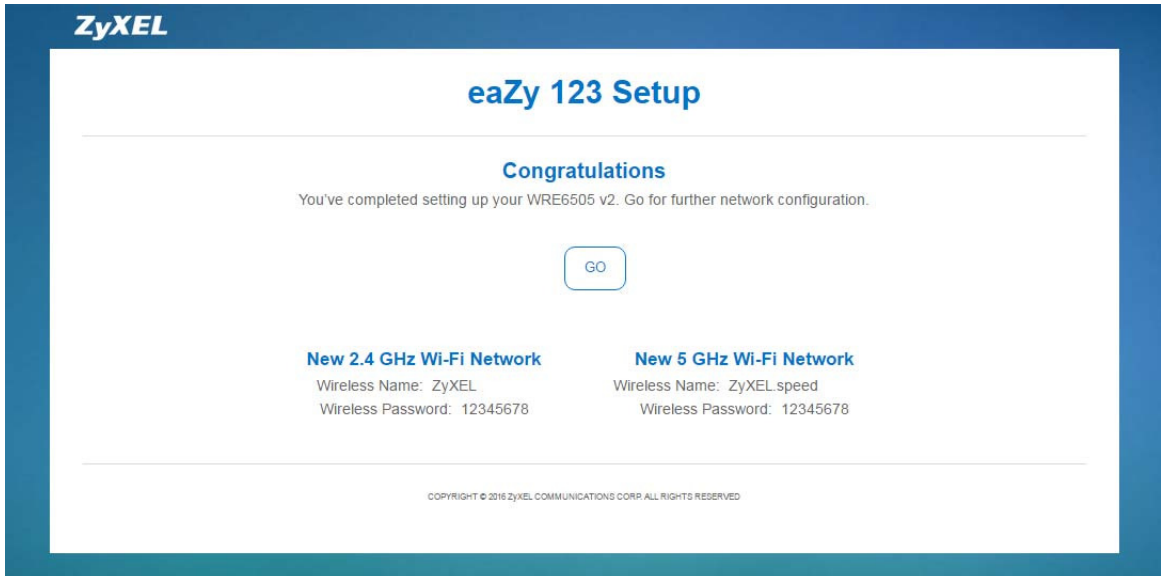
ZyXEL

eaZy 123 Setup

Congratulations

You've completed setting up your WRE6505 v2. Go for further network configuration.

GO

New 2.4 GHz Wi-Fi Network

Wireless Name: ZyXEL

Wireless Password: 12345678

New 5 GHz Wi-Fi Network

Wireless Name: ZyXEL.speed

Wireless Password: 12345678

COPYRIGHT © 2016 ZyXEL COMMUNICATIONS CORP. ALL RIGHTS RESERVED